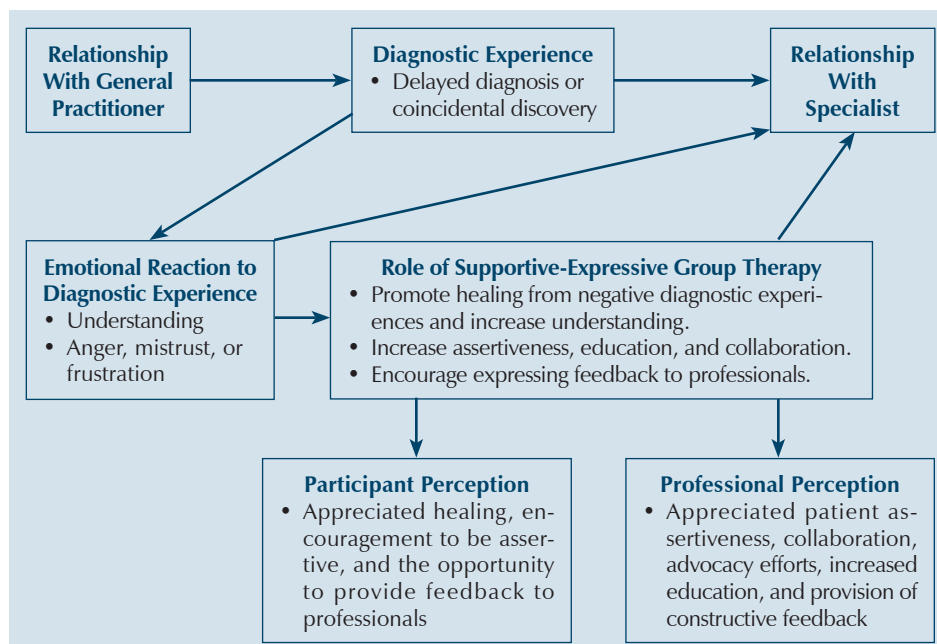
Relationship With General Practitioner

Diagnostic Experience
• Delayed diagnosis or coincidental discovery

Relationship With Specialist

Emotional Reaction to Diagnostic Experience
• Understanding
• Anger, mistrust, or frustration

Role of Supportive-Expressive Group Therapy
• Promote healing from negative diagnostic experiences and increase understanding.
• Increase assertiveness, education, and collaboration.
• Encourage expressing feedback to professionals.

Participant Perception
• Appreciated healing, encouragement to be assertive, and the opportunity to provide feedback to professionals

Professional Perception
• Appreciated patient assertiveness, collaboration, advocacy efforts, increased education, and provision of constructive feedback